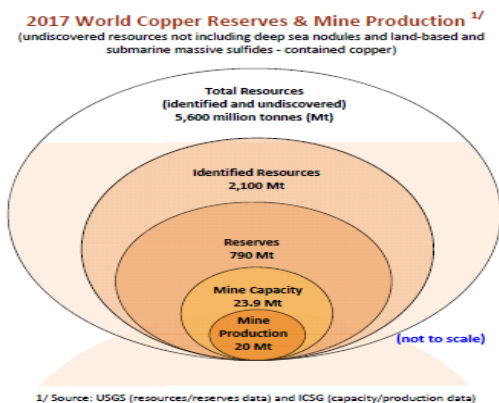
2017 World Copper Reserves & Mine Production 1/
(undiscovered resources not including deep sea nodules and land-based and submarine massive sulfides - contained copper)

Total Resources
(identified and undiscovered)
5,600 million tonnes (Mt)

Identified Resources
2,100 Mt

Reserves
790 Mt

Mine Capacity
23.9 Mt

Mine
Production
20 Mt

(not to scale)

1/ Source: USGS (resources/reserves data) and ICSG (capacity/production data)